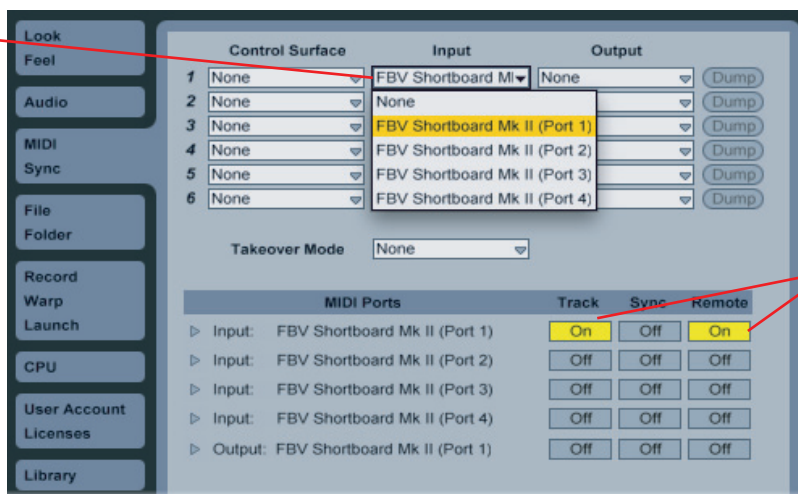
Look
Feel

Audio

MIDI
Sync

File
Folder

Record
Warp
Launch

CPU

User Account
Licenses

Library

| | Control Surface | Input | Output | |
|---|---|---|---|---|
| 1 | None | FBV Shortboard MI | None | Dump |
| 2 | None | None | | Dump |
| 3 | None | FBV Shortboard Mk II (Port 1) | | Dump |
| 4 | None | FBV Shortboard Mk II (Port 2) | | Dump |
| 5 | None | FBV Shortboard Mk II (Port 3) | | Dump |
| 6 | None | FBV Shortboard Mk II (Port 4) | | Dump |

Takeover Mode None

| MIDI Ports | | Track | Sync | Remote |
|---|---|---|---|---|
| ▷ Input: | FBV Shortboard Mk II (Port 1) | On | Off | On |
| ▷ Input: | FBV Shortboard Mk II (Port 2) | Off | Off | Off |
| ▷ Input: | FBV Shortboard Mk II (Port 3) | Off | Off | Off |
| ▷ Input: | FBV Shortboard Mk II (Port 4) | Off | Off | Off |
| ▷ Output: | FBV Shortboard Mk II (Port 1) | Off | Off | Off |